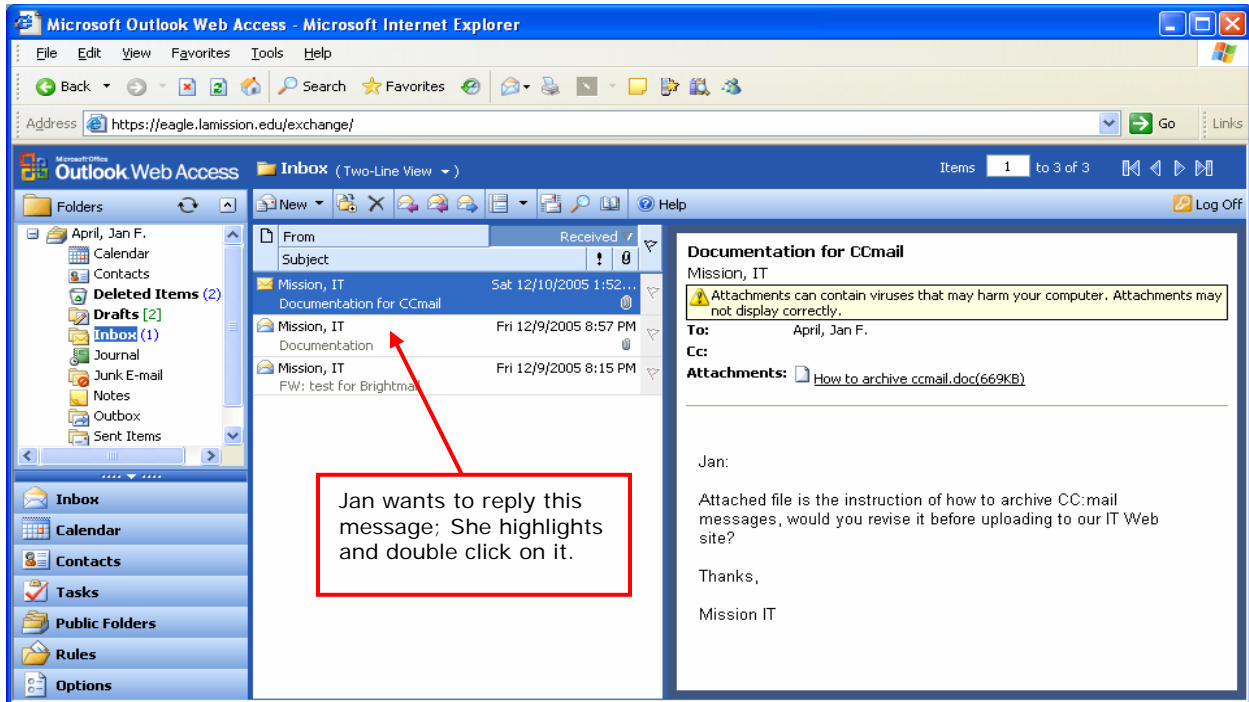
Microsoft Outlook Web Access - Microsoft Internet Explorer

File Edit View Favorites Tools Help

Back Search Favorites

Address https://eagle.lamission.edu/exchange/ Go Links

Microsoft Office Outlook Web Access

Inbox (Two-Line View)

Items 1 to 3 of 3

Folders

New Help Log Off

April, Jan F.
Calendar
Contacts
Deleted Items (2)
Drafts [2]
Inbox (1)
Journal
Junk E-mail
Notes
Outbox
Sent Items

From Received
Subject

Mission, IT Sat 12/10/2005 1:52...
Documentation for CCmail

Mission, IT Fri 12/9/2005 8:57 PM
Documentation

Mission, IT Fri 12/9/2005 8:15 PM
FW: test for Brightma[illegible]

Documentation for CCmail
Mission, IT
Attachments can contain viruses that may harm your computer. Attachments may not display correctly.
To: April, Jan F.
Cc:
Attachments: How to archive ccmail.doc(669KB)

Jan:

Attached file is the instruction of how to archive CC:mail messages, would you revise it before uploading to our IT Web site?

Thanks,

Mission IT

Jan wants to reply this message; She highlights and double click on it.

Inbox
Calendar
Contacts
Tasks
Public Folders
Rules
Options